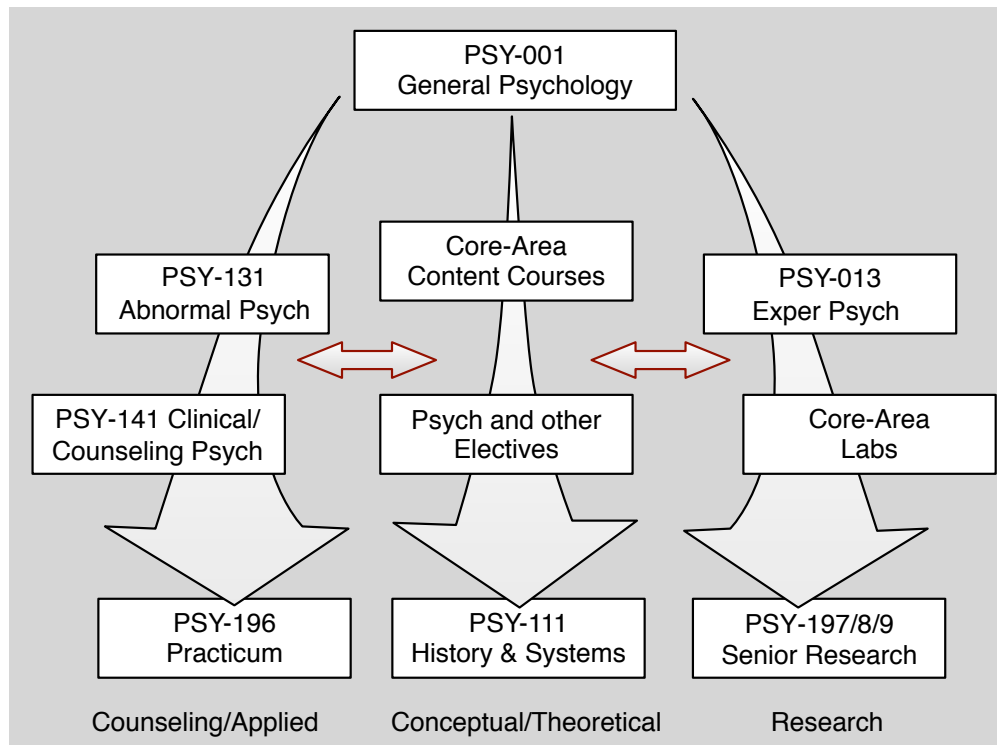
PSY-001
General Psychology

PSY-131
Abnormal Psych

Core-Area
Content Courses

PSY-013
Exper Psych

PSY-141 Clinical/
Counseling Psych

Psych and other
Electives

Core-Area
Labs

PSY-196
Practicum

PSY-111
History & Systems

PSY-197/8/9
Senior Research

Counseling/Applied

Conceptual/Theoretical

Research